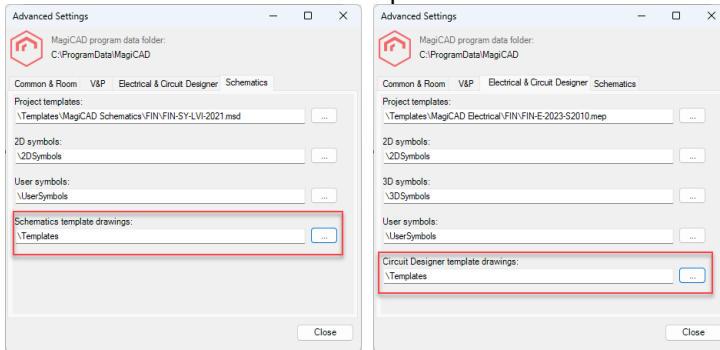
Advanced Settings

MagiCAD program data folder:
C:\ProgramData\MagiCAD

Common & Room | V&P | Electrical & Circuit Designer | Schematics

Project templates:
\Templates\MagiCAD Schematics\FIN\FIN-SY-LVI-2021.msd
...

2D symbols:
\2DSymbols
...

User symbols:
\UserSymbols
...

Schematics template drawings:
\Templates
...

Close

Advanced Settings

MagiCAD program data folder:
C:\ProgramData\MagiCAD

Common & Room | V&P | Electrical & Circuit Designer | Schematics

Project templates:
\Templates\MagiCAD Electrical\FIN\FIN-E-2023-S2010.mep
...

2D symbols:
\2DSymbols
...

3D symbols:
\3DSymbols
...

User symbols:
\UserSymbols
...

Circuit Designer template drawings:
\Templates
...

Close